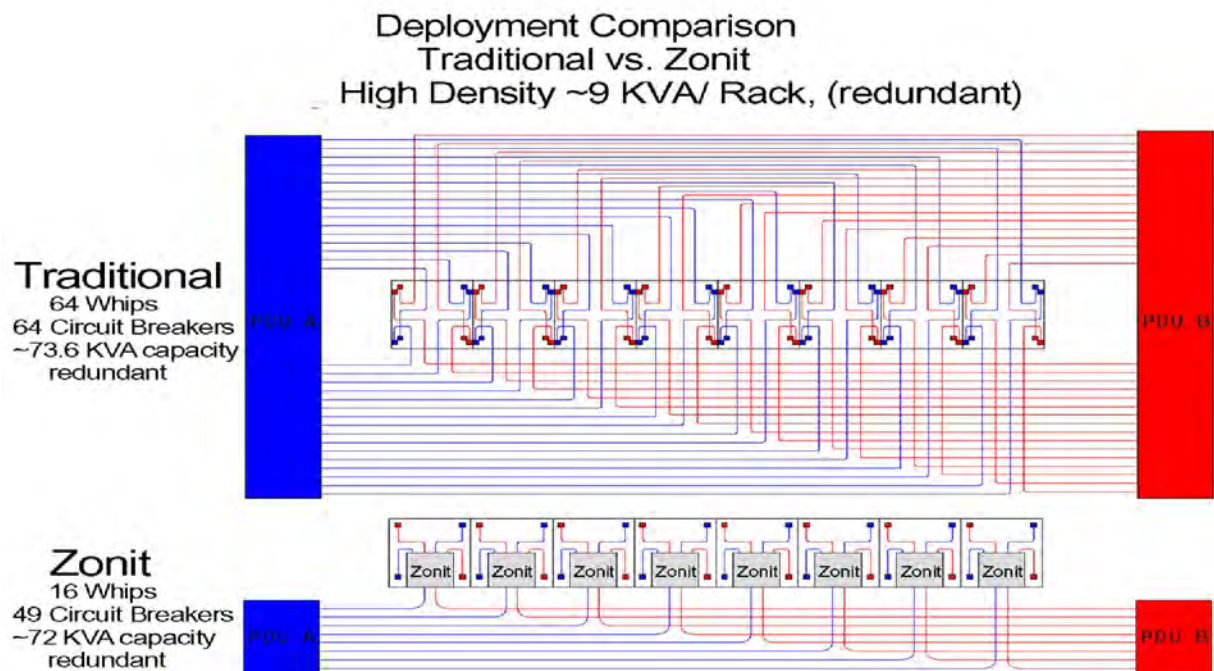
Deployment Comparison
Traditional vs. Zonit
High Density ~9 KVA/ Rack, (redundant)

Traditional
64 Whips
64 Circuit Breakers
~73.6 KVA capacity
redundant

PDU A

PDU B

Zonit Zonit Zonit Zonit Zonit Zonit Zonit Zonit

Zonit
16 Whips
49 Circuit Breakers
~72 KVA capacity
redundant

PDU A

PDU B